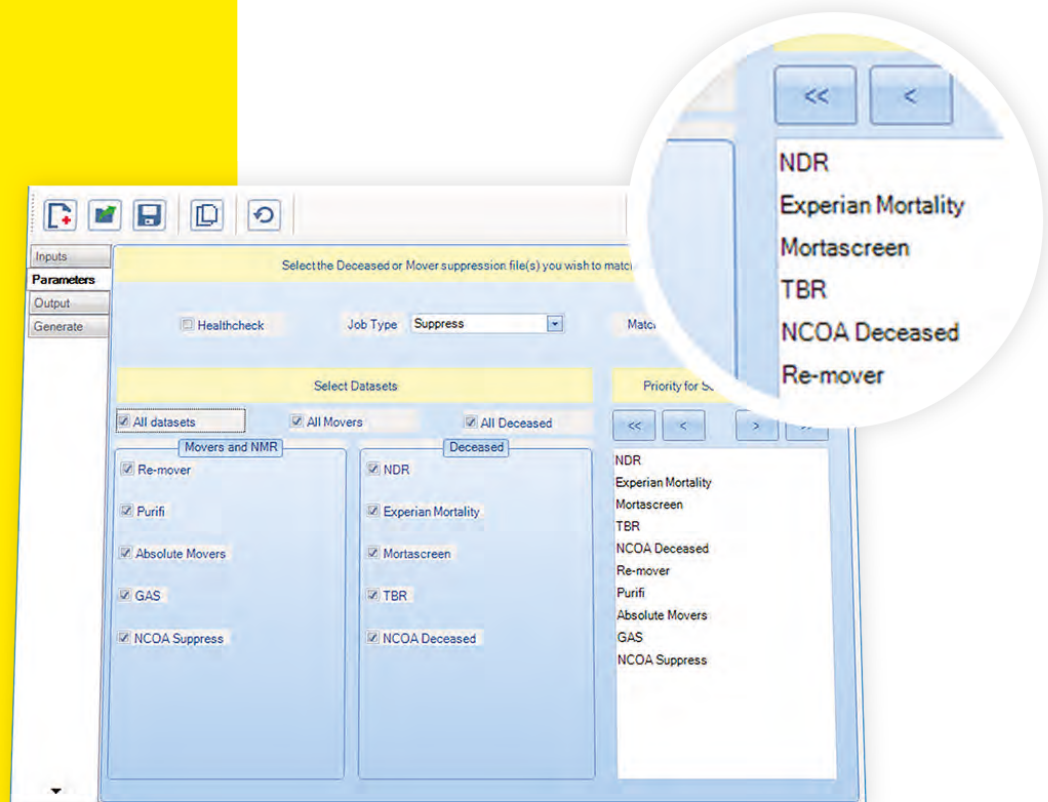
<<
<
NDR
Experian Mortality
Mortascreen
TBR
NCOA Deceased
Re-mover

Inputs
Parameters
Output
Generate

Select the Deceased or Mover suppression file(s) you wish to matc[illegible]

Healthcheck
Job Type
Suppress
Matc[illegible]

Select Datasets
Priority for S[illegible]

All datasets
All Movers
All Deceased

<<
<
>
>>

Movers and NMR
Re-mover
Purifi
Absolute Movers
GAS
NCOA Suppress

Deceased
NDR
Experian Mortality
Mortascreen
TBR
NCOA Deceased

NDR
Experian Mortality
Mortascreen
TBR
NCOA Deceased
Re-mover
Purifi
Absolute Movers
GAS
NCOA Suppress